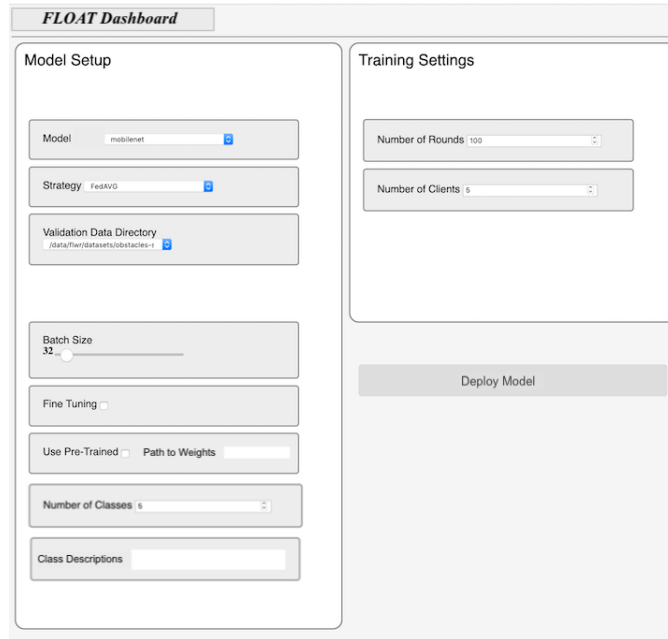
FLOAT Dashboard

Model Setup

Model mobilenet

Strategy FedAVG

Validation Data Directory
/data/flwr/datasets/obstacles-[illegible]

Batch Size
32

Fine Tuning

Use Pre-Trained Path to Weights

Number of Classes 6

Class Descriptions

Training Settings

Number of Rounds 100

Number of Clients 5

Deploy Model